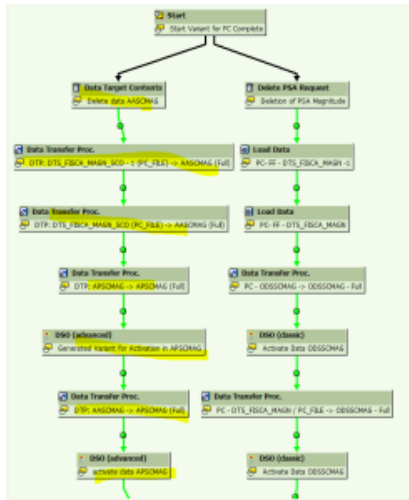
Start
Start Variant for PC Complete

Data Target Contents
Delete data AASCMAG

Data Transfer Proc.
DTP: DTS_FISCA_MAGN_SCD - 1 (PC_FILE) -> AASCMAG (Full)

Data Transfer Proc.
DTP: DTS_FISCA_MAGN_SCD (PC_FILE) -> AASCMAG (Full)

Data Transfer Proc.
DTP: APSCMAG -> APSCMAG (Full)

DSO (advanced)
Generated Variant for Activation in APSCMAG

Data Transfer Proc.
DTP: AASCMAG -> APSCMAG (Full)

DSO (advanced)
activate data APSCMAG

Delete PSA Request
Deletion of PSA Magnitude

Load Data
PC - FF - DTS_FISCA_MAGN - c

Load Data
PC- FF - DTS_FISCA_MAGN

Data Transfer Proc.
PC - ODSSCMAG -> ODSSCMAG - Full

DSO (classic)
Activate Data ODSSCMAG

Data Transfer Proc.
PC - DTS_FISCA_MAGN / PC_FILE -> ODSSCMAG - Full

DSO (classic)
Activate Data ODSSCMAG